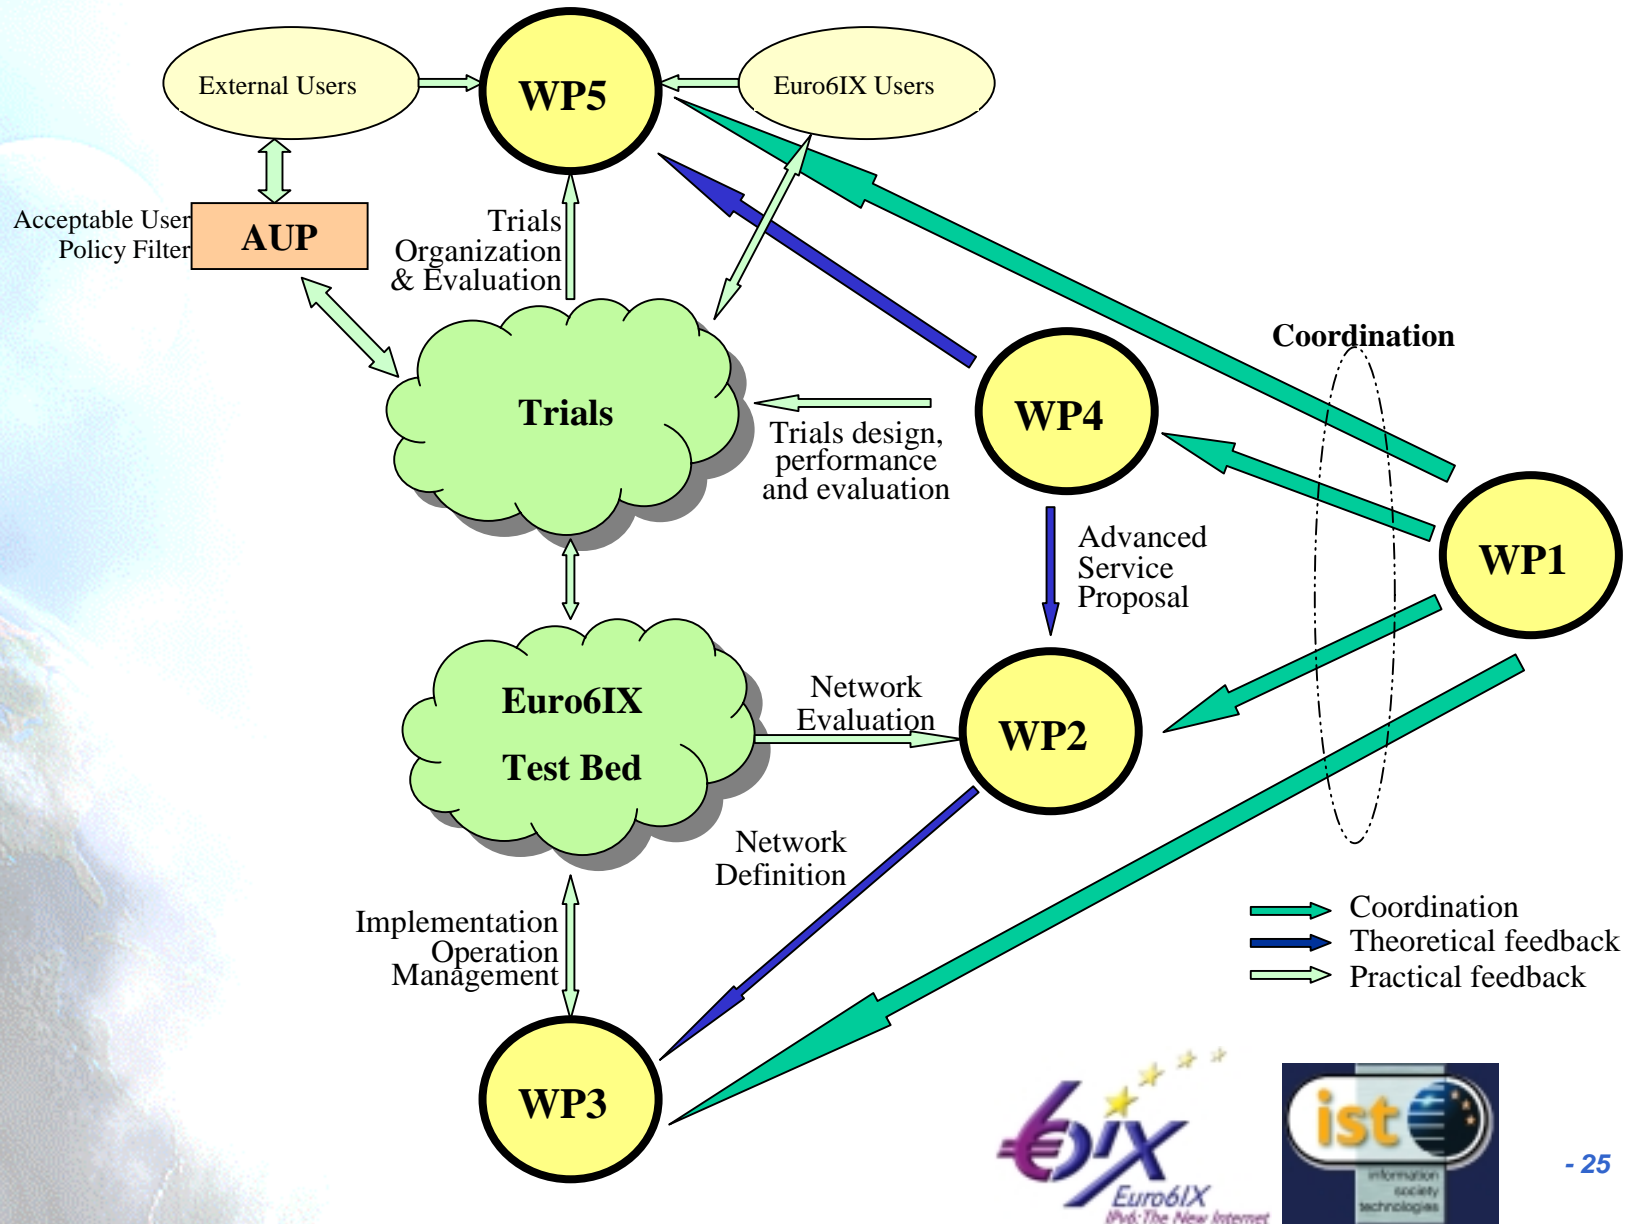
External Users

WP5

Euro6IX Users

Acceptable User Policy Filter

AUP

Trials Organization & Evaluation

Coordination

Trials

Trials design, performance and evaluation

WP4

WP1

Advanced Service Proposal

Euro6IX

Test Bed

Network Evaluation

WP2

Network Definition

Implementation Operation Management

Coordination

Theoretical feedback

Practical feedback

WP3

6IX

Euro6IX

IPv6: The New Internet

ist

information society technologies

- 25